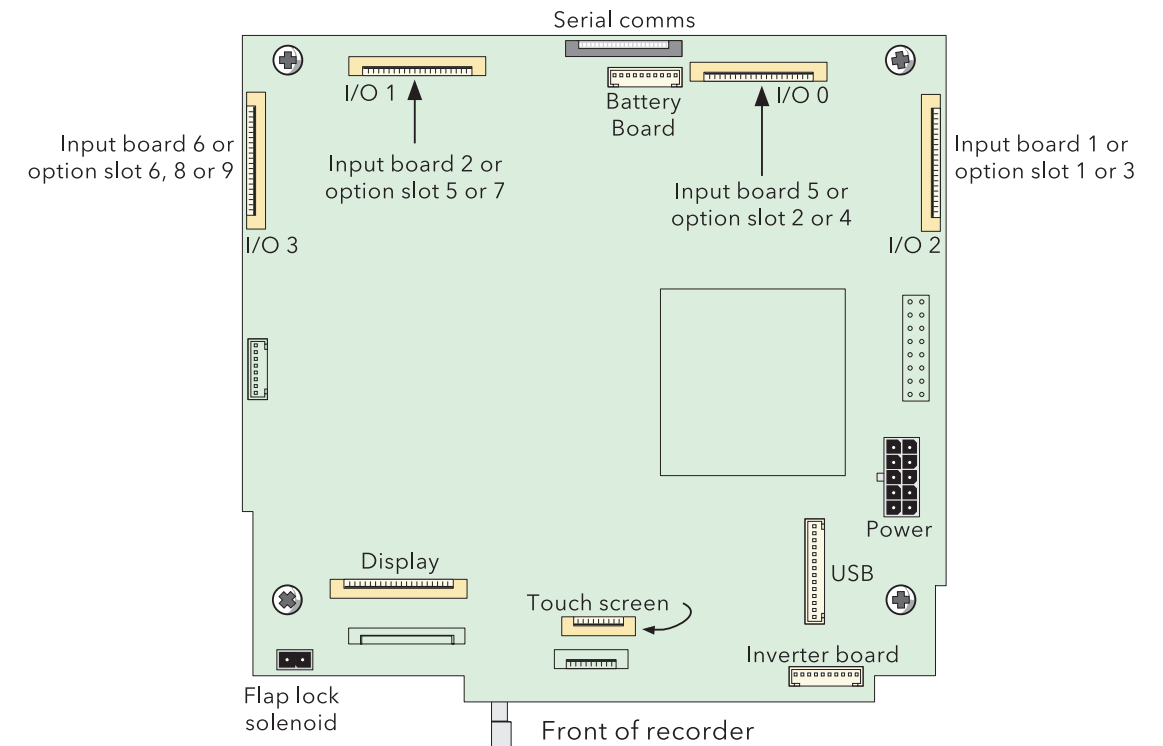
Serial comms

I/O 1

Battery Board

I/O 0

Input board 6 or option slot 6, 8 or 9

Input board 2 or option slot 5 or 7

Input board 5 or option slot 2 or 4

Input board 1 or option slot 1 or 3

I/O 3

I/O 2

Power

Display

USB

Touch screen

Inverter board

Flap lock solenoid

Front of recorder